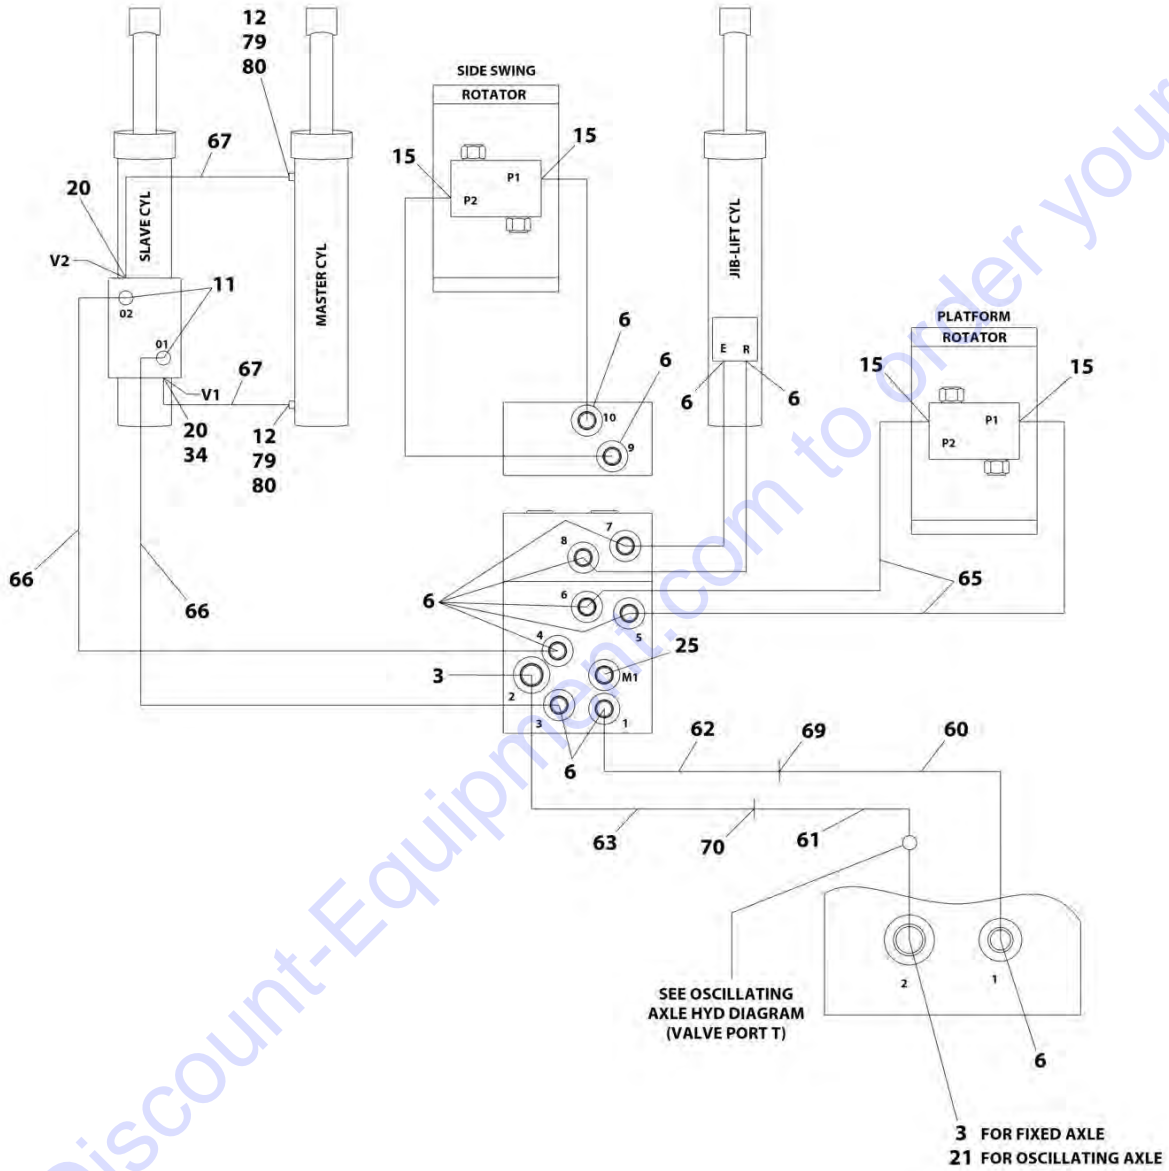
12
79
80

67

20

SLAVE CYL

V2

MASTER CYL

11

02

01

V1

67

20
34

12
79
80

66

66

SIDE SWING
ROTATOR

15

15

P1

P2

6

6

10

9

JIB-LIFT CYL

E R

6

6

PLATFORM
ROTATOR

15

15

P1

P2

7

8

6

6

65

5

4

25

3

2

M1

3

1

6

62

69

60

63

70

61

SEE OSCILLATING
AXLE HYD DIAGRAM
(VALVE PORT T)

2

1

6

3 FOR FIXED AXLE
21 FOR OSCILLATING AXLE